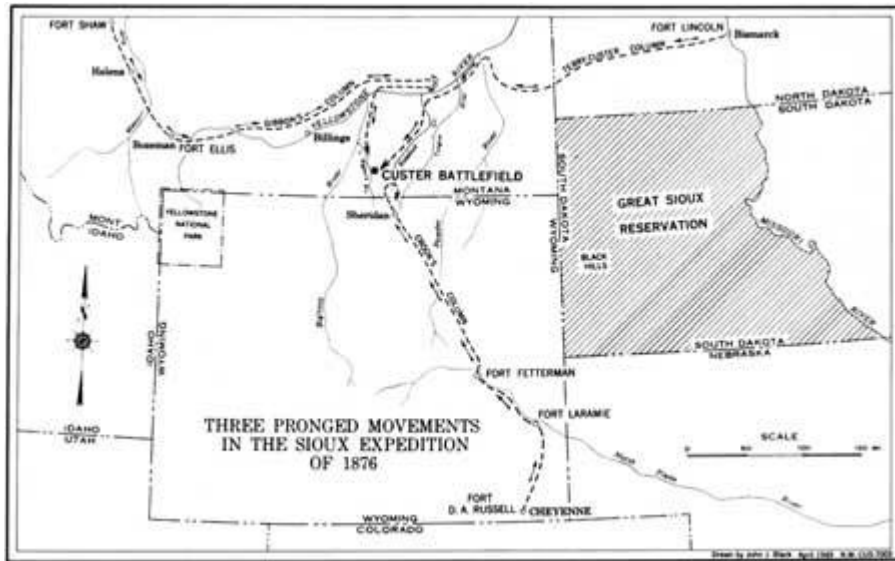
FORT SHAW
FORT LINCOLN
Bismarck
Helena
TERRY-CUSTER COLUMN
GIBBON'S COLUMN
YELLOWSTONE
RIVER
NORTH DAKOTA
SOUTH DAKOTA
Bozeman
FORT ELLIS
Billings
CUSTER BATTLEFIELD
MONTANA
WYOMING
SOUTH DAKOTA
WYOMING
GREAT SIOUX
RESERVATION
MONT
IDAHO
YELLOWSTONE NATIONAL PARK
Sheridan
CROOK'S
COLUMN
BLACK HILLS
MISSOURI
RIVER
SOUTH DAKOTA
NEBRASKA
IDAHO
WYOMING
FORT FETTERMAN
THREE PRONGED MOVEMENTS IN THE SIOUX EXPEDITION OF 1876
FORT LARAMIE
IDAHO
UTAH
SCALE
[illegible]
FORT D. A. RUSSELL
CHEYENNE
WYOMING
COLORADO
Drawn by John J. Black April 1969 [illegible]